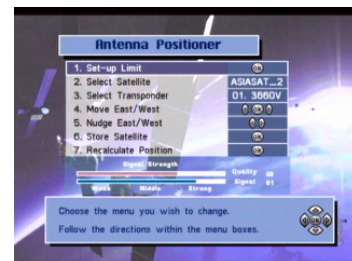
Antenna Positioner

1. Set-up Limit
2. Select Satellite ASIASAT_2
3. Select Transponder 01. 3660V
4. Move East/West
5. Nudge East/West
6. Store Satellite
7. Recalculate Position

Signal Strength
Quality 00
Signal 61
Weak Middle Strong

Choose the menu you wish to change.
Follow the directions within the menu boxes.